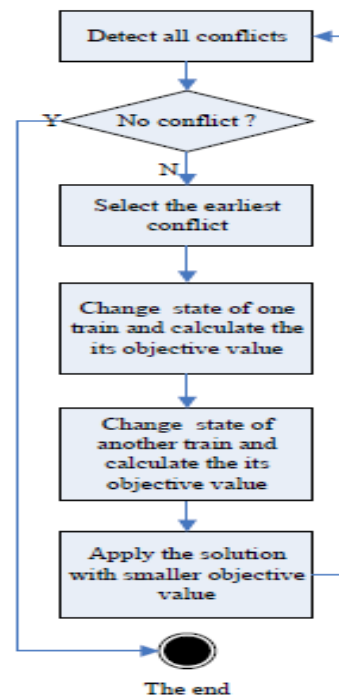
Detect all conflicts

Y

No conflict ?

N

Select the earliest conflict

Change state of one train and calculate the its objective value

Change state of another train and calculate the its objective value

Apply the solution with smaller objective value

The end